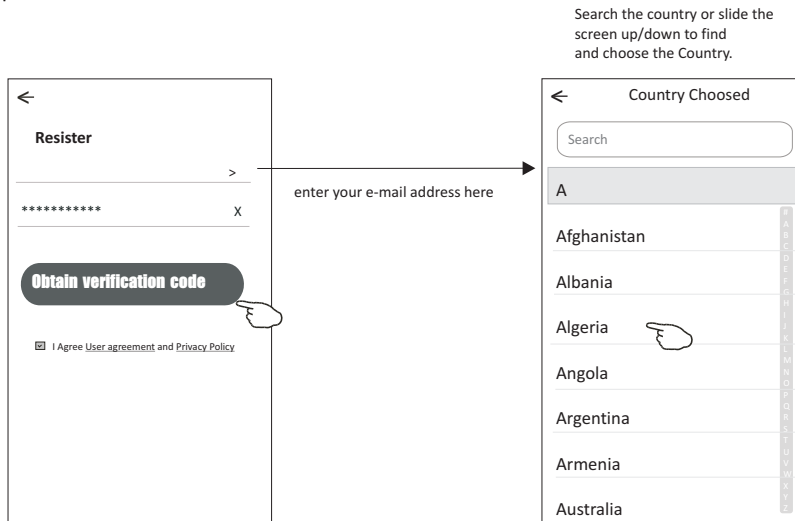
Search the country or slide the screen up/down to find and choose the Country.

←

Resister

>

***********

X

Obtain verification code

I Agree User agreement and Privacy Policy

enter your e-mail address here

← Country Choosed

Search

A

Afghanistan

Albania

Algeria

Angola

Argentina

Armenia

Australia

# A B C D E F G H I J K L M N O P Q R S T U V W X Y Z